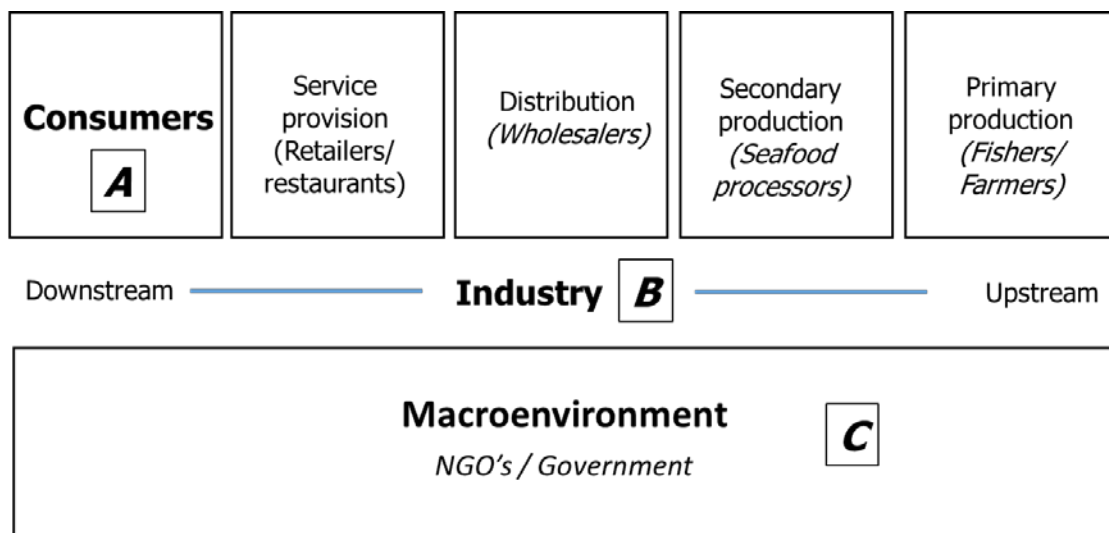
**Consumers**
*A*

Service provision (Retailers/ restaurants)

Distribution *(Wholesalers)*

Secondary production *(Seafood processors)*

Primary production *(Fishers/ Farmers)*

Downstream **Industry** *B* Upstream

**Macroenvironment**
*NGO's / Government*
*C*